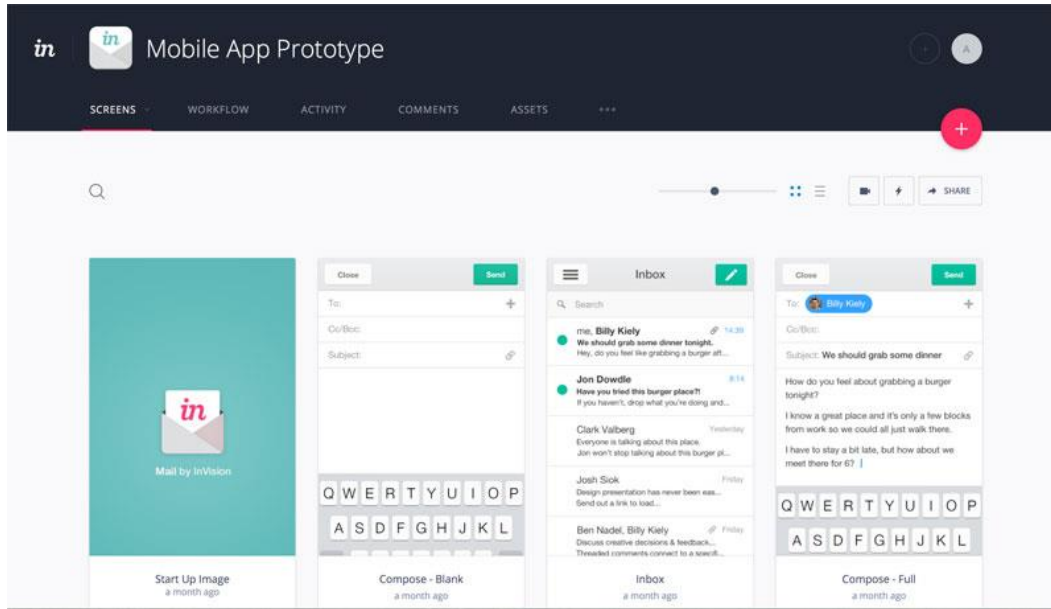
in

in

Mobile App Prototype

A

SCREENS WORKFLOW ACTIVITY COMMENTS ASSETS •••

+

SHARE

in

Mail by InVision

Start Up Image
a month ago

Close Send

To:

Cc/Bcc:

Subject:

Q W E R T Y U I O P

A S D F G H J K L

Compose - Blank
a month ago

Inbox

Search

me, Billy Kiely 14:30
We should grab some dinner tonight.
Hey, do you feel like grabbing a burger aft...

Jon Dowdle 9:14
Have you tried this burger place?!
If you haven't, drop what you're doing and...

Clark Valberg Yesterday
Everyone is talking about this place.
Jon won't stop talking about this burger pl...

Josh Siok Friday
Design presentation has never been eas...
Send out a link to load...

Ben Nadel, Billy Kiely Friday
Discuss creative decisions & feedback...
Threaded comments connect to a specifi...

Inbox
a month ago

Close Send

To: Billy Kiely

Cc/Bcc:

Subject: We should grab some dinner

How do you feel about grabbing a burger tonight?

I know a great place and it's only a few blocks from work so we could all just walk there.

I have to stay a bit late, but how about we meet there for 6?

Q W E R T Y U I O P

A S D F G H J K L

Compose - Full
a month ago